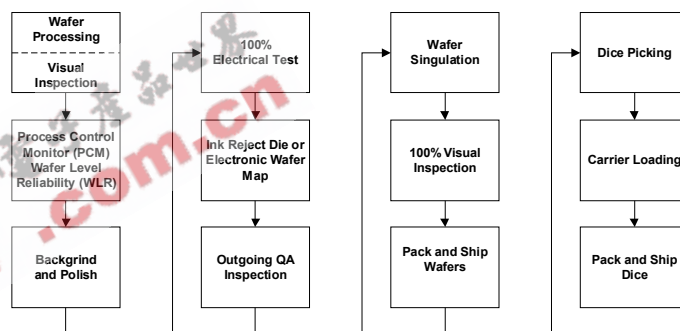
Wafer Processing

Visual Inspection

Process Control Monitor (PCM) Wafer Level Reliability (WLR)

Backgrind and Polish

100% Electrical Test

Ink Reject Die or Electronic Wafer Map

Outgoing QA Inspection

Wafer Singulation

100% Visual Inspection

Pack and Ship Wafers

Dice Picking

Carrier Loading

Pack and Ship Dice

.com.cn